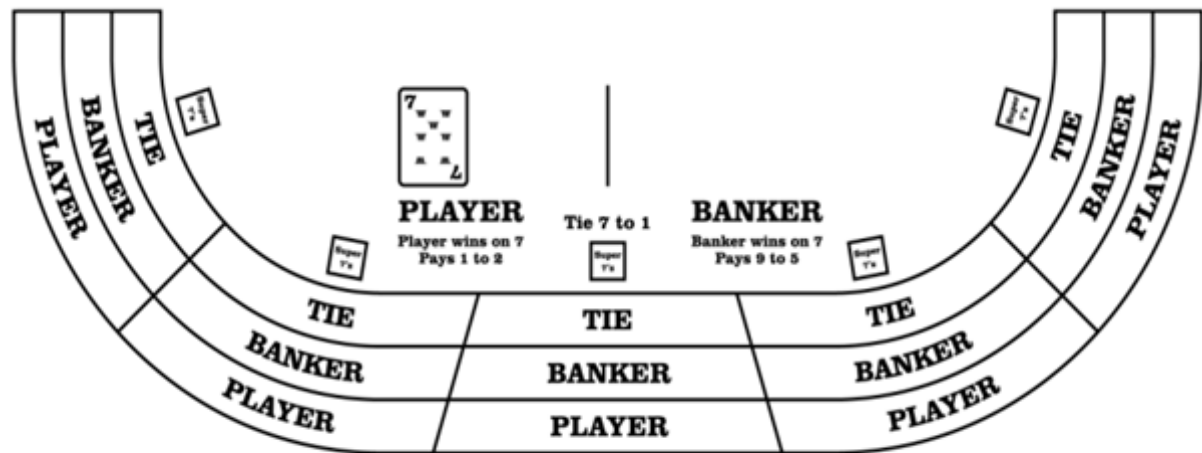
PLAYER
BANKER
TIE
Super 7's

7
7

PLAYER
Player wins on 7
Pays 1 to 2
Super 7's

Tie 7 to 1
Super 7's

BANKER
Banker wins on 7
Pays 9 to 5
Super 7's

Super 7's
TIE
BANKER
PLAYER

TIE
BANKER
PLAYER

TIE
BANKER
PLAYER

TIE
BANKER
PLAYER